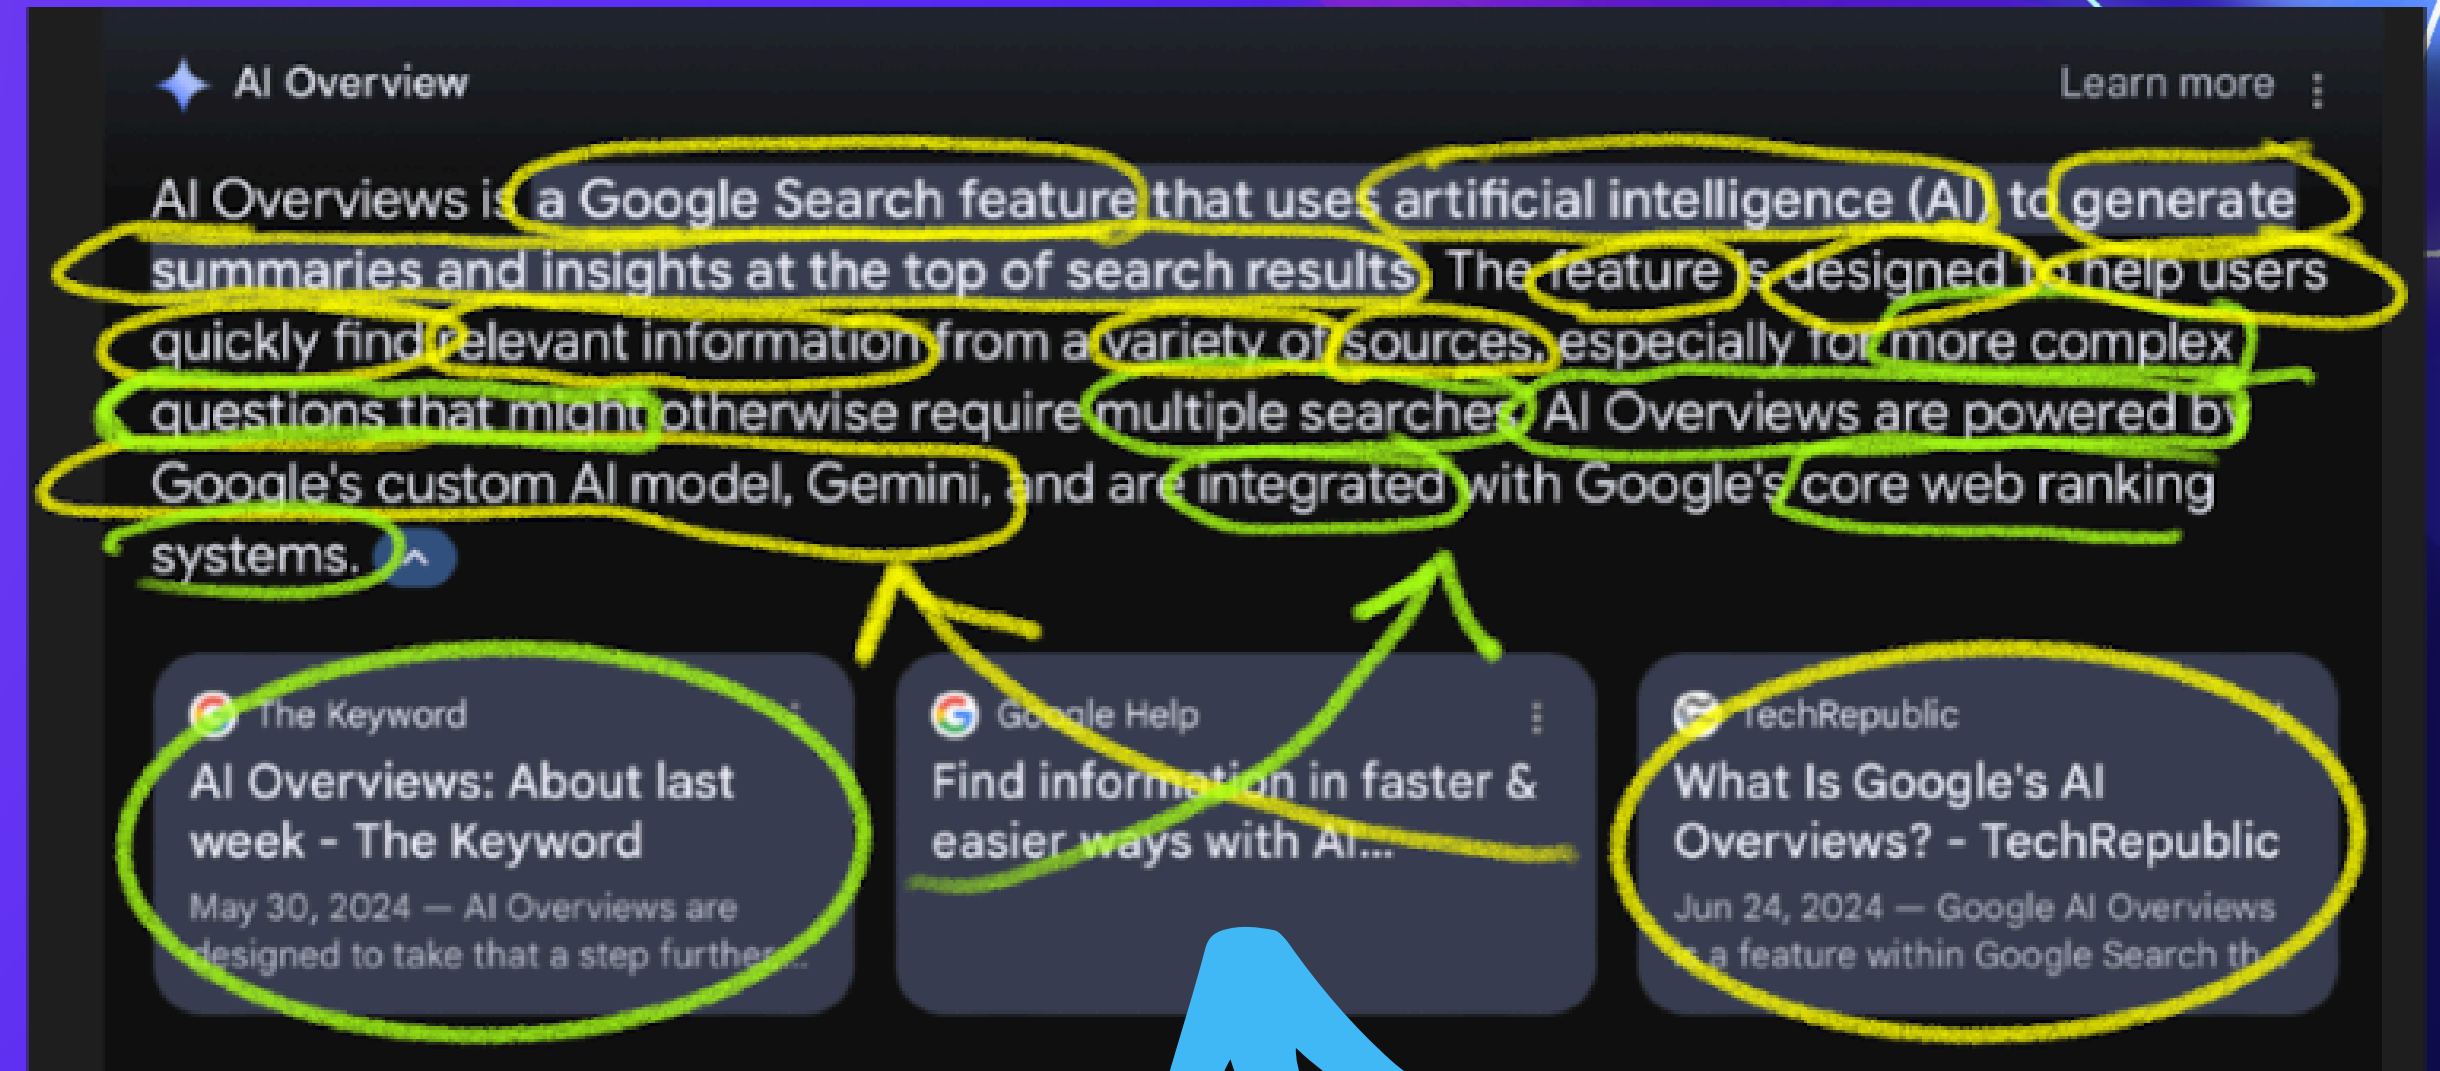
AI Overview

Learn more

AI Overviews is a Google Search feature that uses artificial intelligence (AI) to generate summaries and insights at the top of search results. The feature is designed to help users quickly find relevant information from a variety of sources, especially for more complex questions that might otherwise require multiple searches. AI Overviews are powered by Google's custom AI model, Gemini, and are integrated with Google's core web ranking systems.

The Keyword
AI Overviews: About last week - The Keyword
May 30, 2024 — AI Overviews are designed to take that a step further...

Google Help
Find information in faster & easier ways with AI...

TechRepublic
What Is Google's AI Overviews? - TechRepublic
Jun 24, 2024 — Google AI Overviews is a feature within Google Search th...